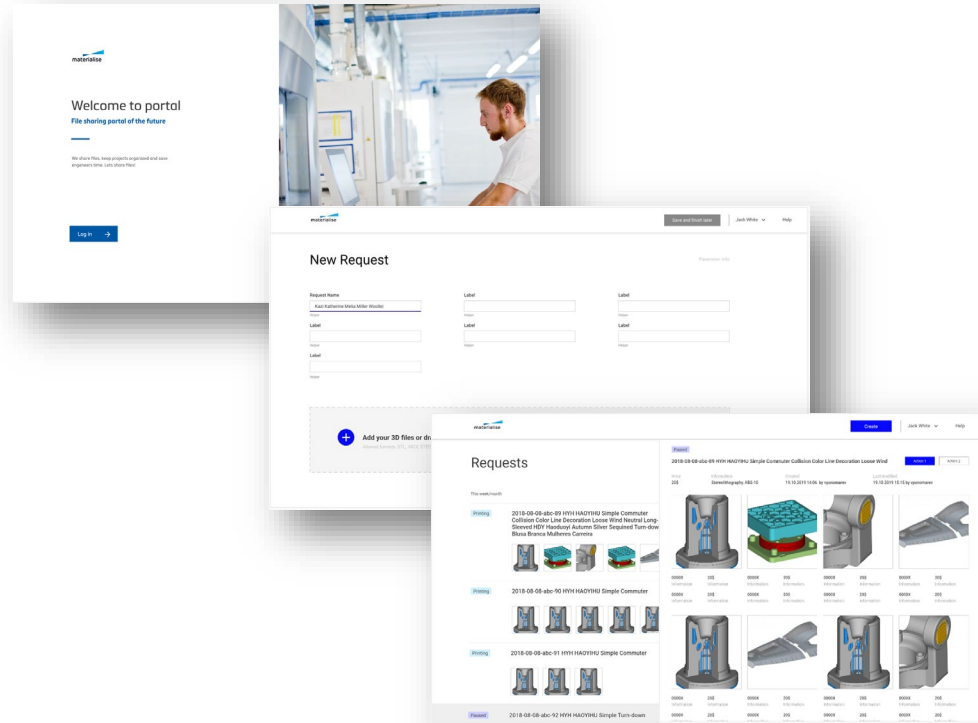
materialise

Welcome to portal
File sharing portal of the future

We share files, keep projects organized and save engineers time. Lets share files!

Log in →

materialise

Save and finish later
Jack White
Help

New Request

Request Name
Kazi Katherine Metia Miller Woolet
Label
Label
Label
Label
Label
Label
Label

Add your 3D files or dr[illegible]

materialise
Create
Jack White
Help

Requests

This week/month

Printing
2018-08-08-abc-89 HYH HAOYIHU Simple Commuter Collision Color Line Decoration Loose Wind Neutral Long-Sleeved HDY Haoduoyi Autumn Silver Sequined Turn-dow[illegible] Blusa Branca Mulheres Carreira

Printing
2018-08-08-abc-90 HYH HAOYIHU Simple Commuter

Printing
2018-08-08-abc-91 HYH HAOYIHU Simple Commuter

Passed
2018-08-08-abc-92 HYH HAOYIHU Simple Turn-down

Passed
2018-08-08-abc-89 HYH HAOYIHU Simple Commuter Collision Color Line Decoration Loose Wind
Action 1
Action 2

Price
20$
Information
Stereolithography, XBG-10
Created
15.10.2019 15:06 by vpanomaren
Last modified
15.10.2019 15:15 by vpanomaren

0000X 20$
Information Information
0000X 20$
Information Information
0000X 20$
Information Information
0000X 20$
Information Information
0000X 20$
Information Information
0000X 20$
Information Information
0000X 20$
Information Information
0000X 20$
Information Information
0000X 20$
Information Information
0000X 20$
Information Information
0000X 20$
Information Information
0000X 20$
Information Information